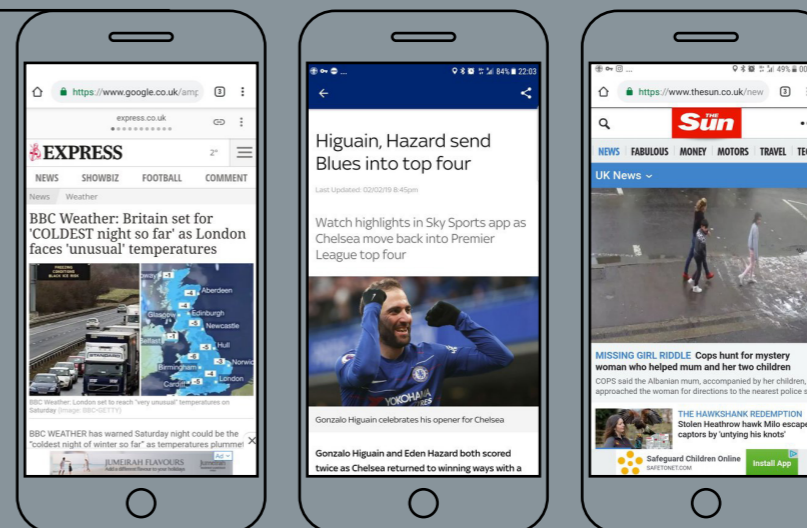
https://www.google.co.uk/amp
3
express.co.uk
EXPRESS
2°
NEWS SHOWBIZ FOOTBALL COMMENT
News Weather
BBC Weather: Britain set for 'COLDEST night so far' as London faces 'unusual' temperatures
Aberdeen
Edinburgh
Glasgow
Newcastle
Hull
Norwich
Birmingham
Cardiff
London
BBC Weather: London set to reach "very unusual" temperatures on Saturday (Image: BBC/GETTY)
BBC WEATHER has warned Saturday night could be the "coldest night of winter so far" as temperatures plummet
JUMEIRAH FLAVOURS
Ad

84% 22:03
Higuain, Hazard send Blues into top four
Last Updated: 02/02/19 8:45pm
Watch highlights in Sky Sports app as Chelsea move back into Premier League top four
YOKOHAMA
Gonzalo Higuain celebrates his opener for Chelsea
Gonzalo Higuain and Eden Hazard both scored twice as Chelsea returned to winning ways with a

49%
https://www.thesun.co.uk/new
3
The Sun
NEWS FABULOUS MONEY MOTORS TRAVEL TE
UK News
MISSING GIRL RIDDLE Cops hunt for mystery woman who helped mum and her two children
COPS said the Albanian mum, accompanied by her children, approached the woman for directions to the nearest police s
THE HAWKSHANK REDEMPTION Stolen Heathrow hawk Milo escape captors by 'untying his knots'
Safeguard Children Online
SAFETONET.COM
Install App